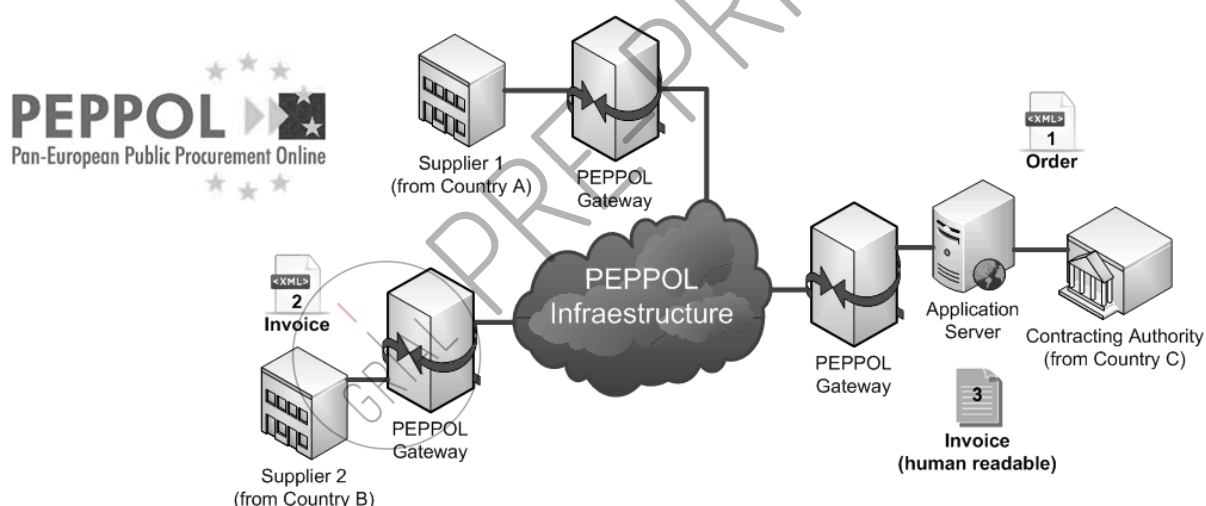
PEPPOL
Pan-European Public Procurement Online

Supplier 1
(from Country A)

PEPPOL
Gateway

<XML>
1
Order

PEPPOL
Infraestructure

PEPPOL
Gateway

Application
Server

Contracting Authority
(from Country C)

<XML>
2
Invoice

Supplier 2
(from Country B)

PEPPOL
Gateway

3
Invoice
(human readable)

PRE-PRINT